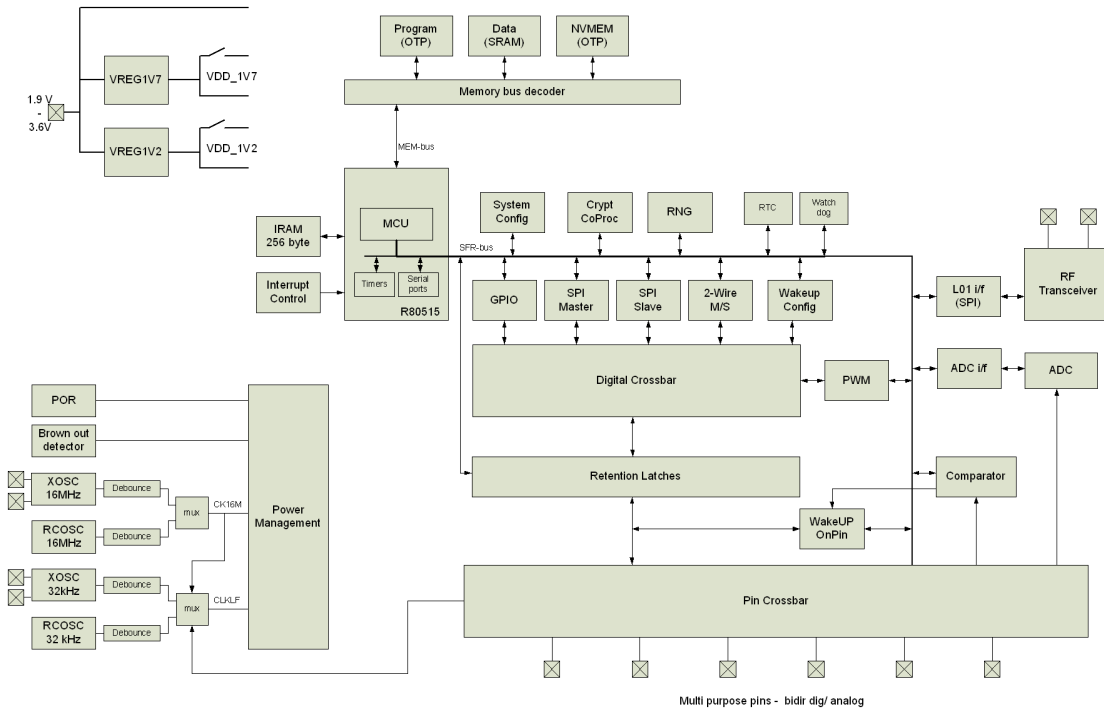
1.9 V
-
3.6V

VREG1V7

VDD_1V7

VREG1V2

VDD_1V2

Program
(OTP)

Data
(SRAM)

NVMEM
(OTP)

Memory bus decoder

MEM-bus

IRAM
256 byte

Interrupt
Control

MCU

Timers

Serial
ports

R80515

System
Config

Crypt
CoProc

RNG

RTC

Watch
dog

SFR-bus

GPIO

SPI
Master

SPI
Slave

2-Wire
M/S

Wakeup
Config

L01 i/f
(SPI)

RF
Transceiver

Digital Crossbar

PWM

ADC i/f

ADC

POR

Brown out
detector

Power
Management

XOSC
16MHz

Debounce

mux

CK16M

RCOSC
16MHz

Debounce

XOSC
32kHz

Debounce

mux

CLKLF

RCOSC
32 kHz

Debounce

Retention Latches

Comparator

WakeUP
OnPin

Pin Crossbar

Multi purpose pins - bidir dig/ analog